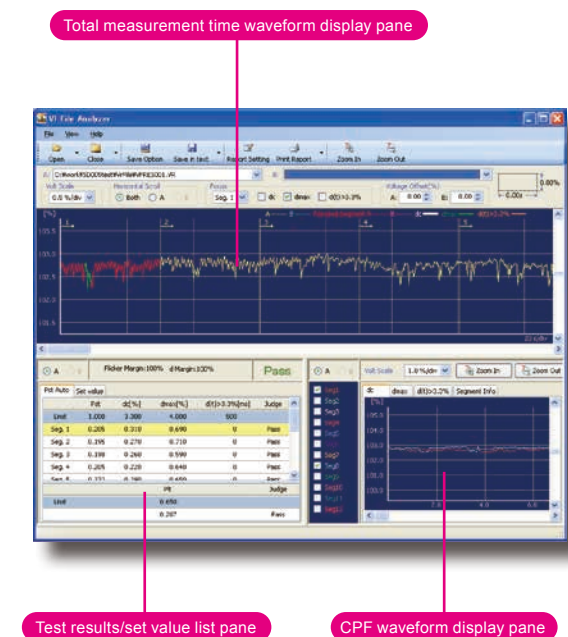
Total measurement time waveform display pane

VI File Analyzer

File View Help

Open Close Save Option Save in text Report Setting Print Report Zoom In Zoom Out

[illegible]

Volt Scale 0.5 %/div

Horizontal Scroll Both A

Focus Seg. 1

dc dmax d(t)>3.3%

Voltage Offset(%) A 0.00 B 0.00

0.00%

[%]

105.0

100.0

95.0

A B

Flicker Margin:100% d Margin:100%

Pass

Pst Auto Set value

| | Pst | dc[%] | dmax[%] | d(t)>3.3%[ms] | Judge |
|---|---|---|---|---|---|
| Limit | 1.000 | 3.300 | 4.000 | 500 | |
| Seg. 1 | 0.205 | 0.310 | 0.690 | 0 | Pass |
| Seg. 2 | 0.195 | 0.270 | 0.710 | 0 | Pass |
| Seg. 3 | 0.198 | 0.260 | 0.590 | 0 | Pass |
| Seg. 4 | 0.205 | 0.220 | 0.640 | 0 | Pass |

| | Plt | Judge |
|---|---|---|
| Limit | 0.650 | |
| | 0.207 | Pass |

A

Seg1 Seg2 Seg3 Seg4 Seg5 Seg6 Seg7 Seg8 Seg9 Seg10 Seg11 Seg12

Volt Scale 1.0 %/div Zoom In Zoom Out

dc dmax d(t)>3.3% Segment Info

[%]

Test results/set value list pane

CPF waveform display pane